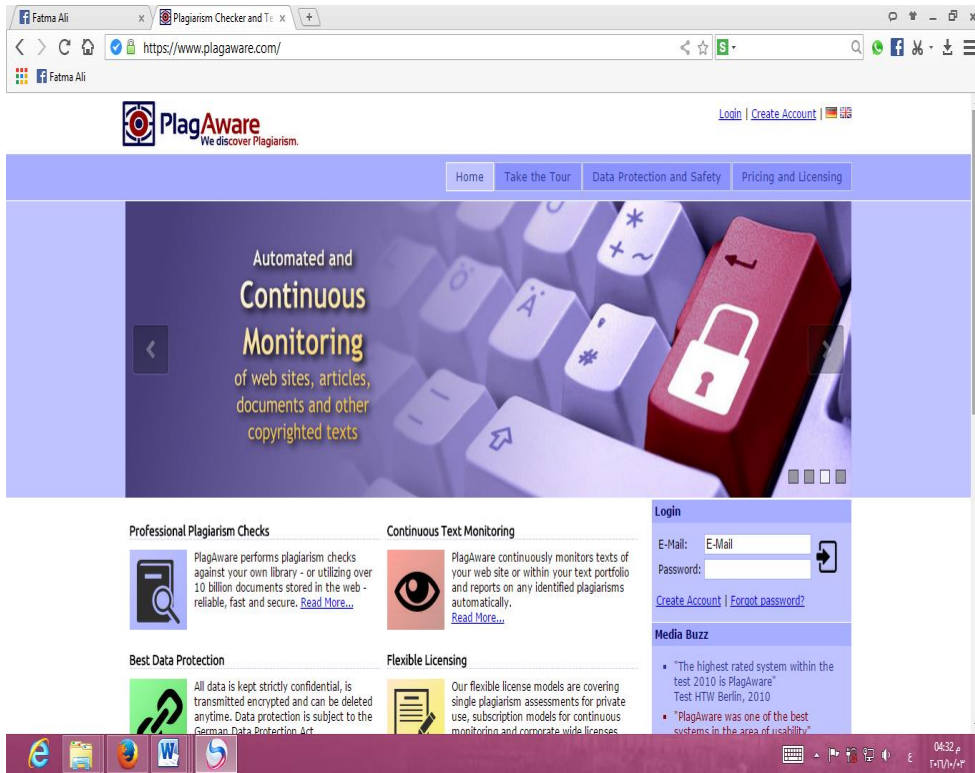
Fatma Ali
Plagiarism Checker and Te
https://www.plagaware.com/
Fatma Ali

PlagAware
We discover Plagiarism.

Login | Create Account |

Home | Take the Tour | Data Protection and Safety | Pricing and Licensing

Automated and
Continuous
Monitoring
of web sites, articles, documents and other copyrighted texts

Professional Plagiarism Checks

PlagAware performs plagiarism checks against your own library - or utilizing over 10 billion documents stored in the web - reliable, fast and secure. Read More...

Continuous Text Monitoring

PlagAware continuously monitors texts of your web site or within your text portfolio and reports on any identified plagiarisms automatically. Read More...

Login

E-Mail: E-Mail
Password:

Create Account | Forgot password?

Best Data Protection

All data is kept strictly confidential, is transmitted encrypted and can be deleted anytime. Data protection is subject to the German Data Protection Act

Flexible Licensing

Our flexible license models are covering single plagiarism assessments for private use, subscription models for continuous monitoring and corporate wide licenses

Media Buzz

"The highest rated system within the test 2010 is PlagAware"
Test HTW Berlin, 2010

"PlagAware was one of the best systems in the area of usability"

04:32 م
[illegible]